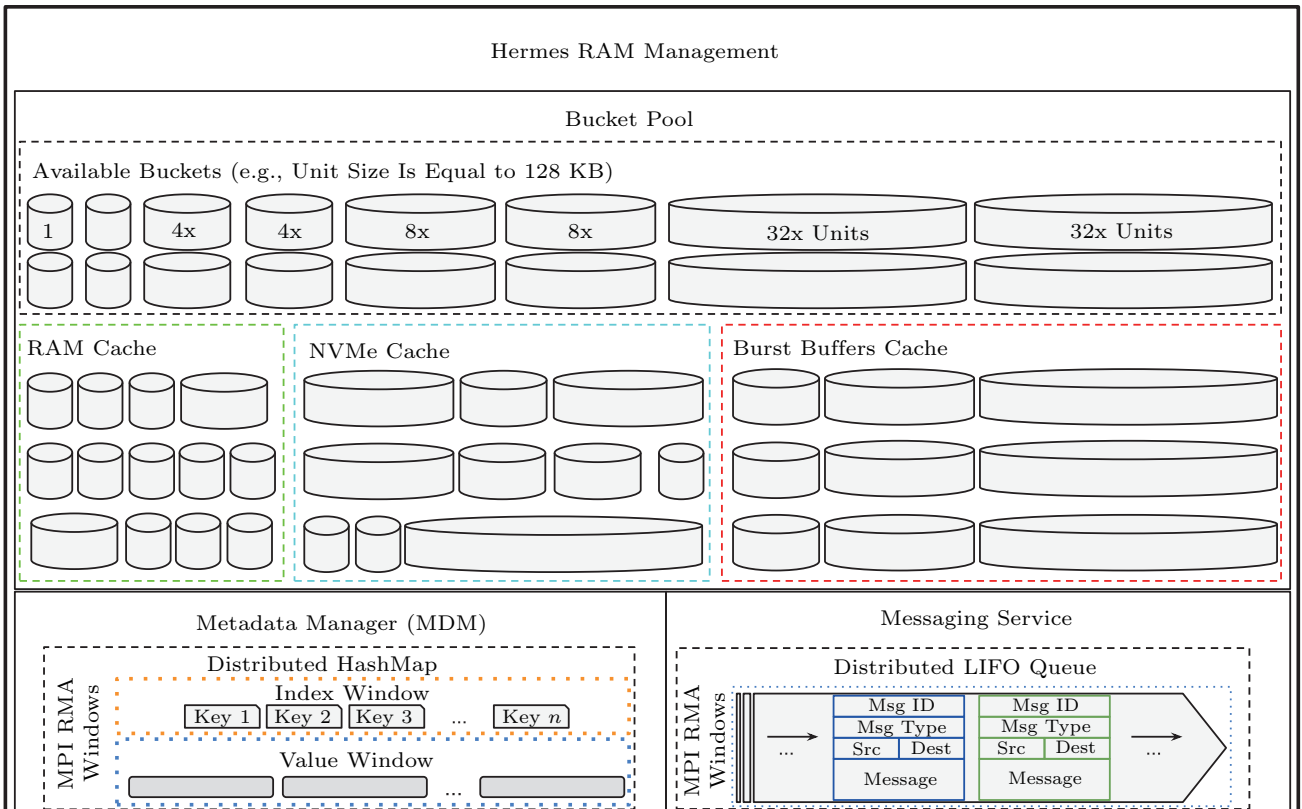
Hermes RAM Management

Bucket Pool

Available Buckets (e.g., Unit Size Is Equal to 128 KB)

1 4x 4x 8x 8x 32x Units 32x Units

RAM Cache

NVMe Cache

Burst Buffers Cache

Metadata Manager (MDM)

Distributed HashMap

MPI RMA Windows

Index Window

Key 1 Key 2 Key 3 ... Key $n$

Value Window

...

Messaging Service

Distributed LIFO Queue

MPI RMA Windows

...

| Msg ID | |
|---|---|
| Msg Type | |
| Src | Dest |
| Message | |

| Msg ID | |
|---|---|
| Msg Type | |
| Src | Dest |
| Message | |

...